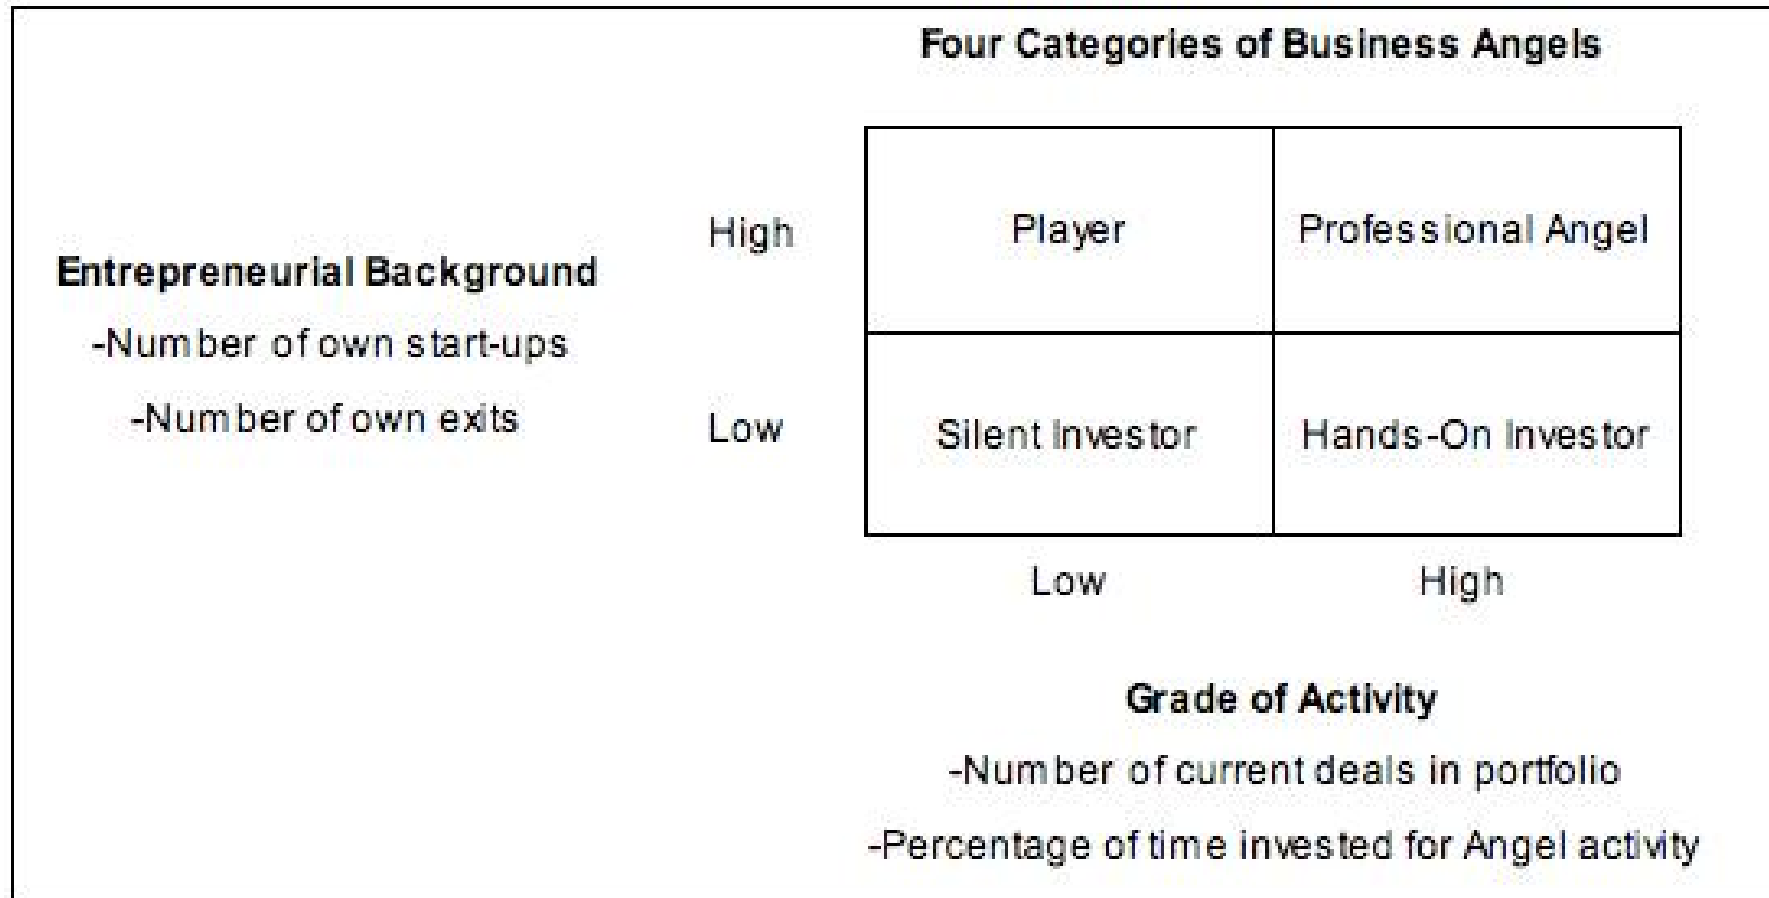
Four Categories of Business Angels

Entrepreneurial Background

-Number of own start-ups

-Number of own exits

| | Low | High |
|---|---|---|
| High | Player | Professional Angel |
| Low | Silent Investor | Hands-On Investor |

Grade of Activity

-Number of current deals in portfolio

-Percentage of time invested for Angel activity